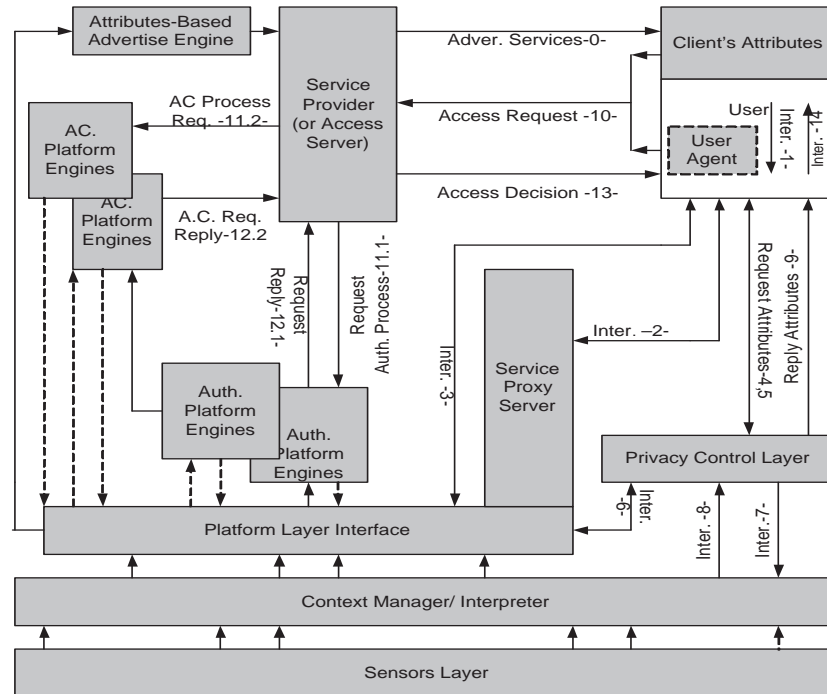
Attributes-Based Advertise Engine

Service Provider (or Access Server)

Client's Attributes

Adver. Services-0-

AC Process Req. -11.2-

Access Request -10-

User

Inter. -1-

Inter. -14

User Agent

AC. Platform Engines

AC. Platform Engines

A.C. Req. Reply-12.2

Access Decision -13-

Request Reply-12.1-

Request Auth. Process-11.1-

Request Attributes-4,5

Reply Attributes -9-

Inter. -3-

Inter. –2-

Service Proxy Server

Auth. Platform Engines

Auth. Platform Engines

Privacy Control Layer

Inter. -6-

Inter. -8-

Inter.-7-

Platform Layer Interface

Context Manager/ Interpreter

Sensors Layer